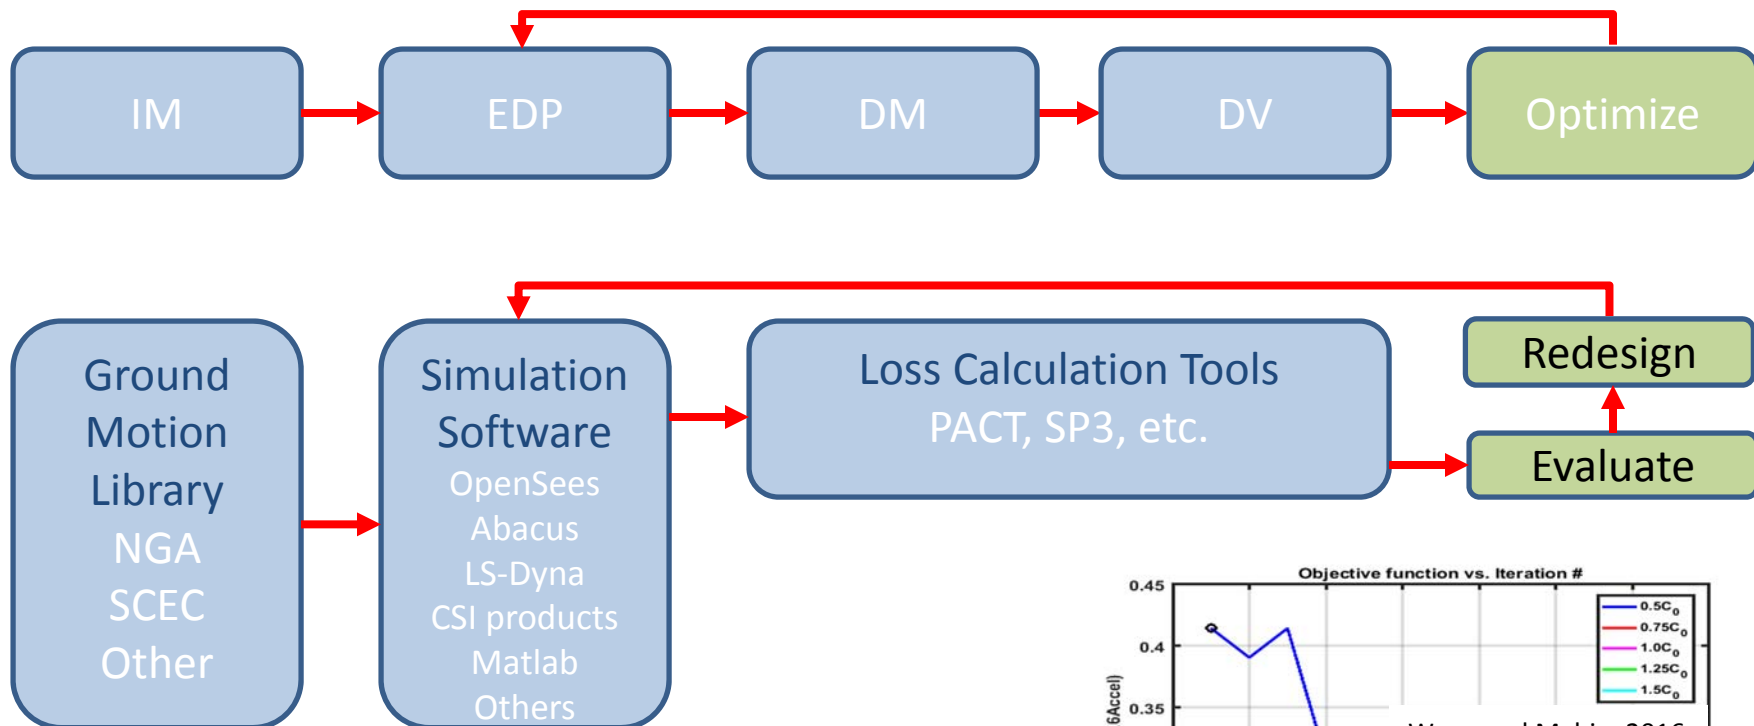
IM

EDP

DM

DV

Optimize

Ground Motion Library
NGA
SCEC
Other

Simulation Software
OpenSees
Abacus
LS-Dyna
CSI products
Matlab
Others

Loss Calculation Tools
PACT, SP3, etc.

Redesign

Evaluate

Objective function vs. Iteration #

0.45
0.4
0.35

6Accel)

$0.5C_0$
$0.75C_0$
$1.0C_0$
$1.25C_0$
$1.5C_0$

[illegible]